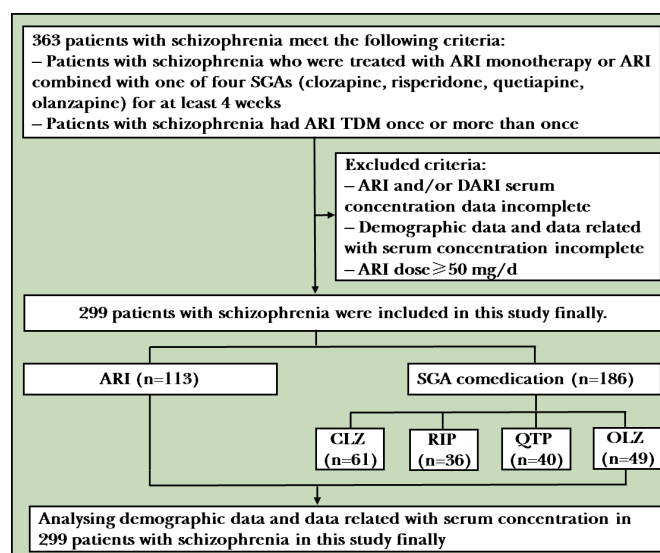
363 patients with schizophrenia meet the following criteria:
– Patients with schizophrenia who were treated with ARI monotherapy or ARI combined with one of four SGAs (clozapine, risperidone, quetiapine, olanzapine) for at least 4 weeks
– Patients with schizophrenia had ARI TDM once or more than once

Excluded criteria:
– ARI and/or DARI serum concentration data incomplete
– Demographic data and data related with serum concentration incomplete
– ARI dose ≥ 50 mg/d

299 patients with schizophrenia were included in this study finally.

ARI (n=113)

SGA comedication (n=186)

CLZ (n=61)

RIP (n=36)

QTP (n=40)

OLZ (n=49)

Analysing demographic data and data related with serum concentration in 299 patients with schizophrenia in this study finally